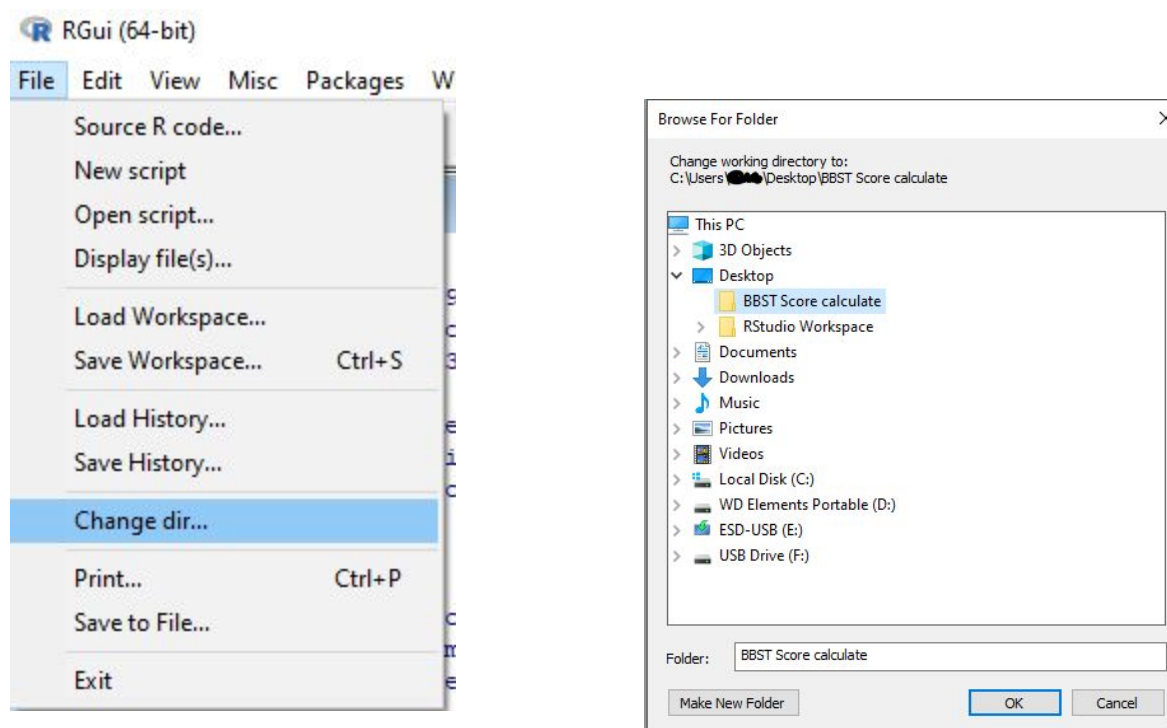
RGui (64-bit)

File Edit View Misc Packages W

Source R code...
New script
Open script...
Display file(s)...
Load Workspace...
Save Workspace... Ctrl+S
Load History...
Save History...
Change dir...
Print... Ctrl+P
Save to File...
Exit

Browse For Folder

Change working directory to:
C:\Users\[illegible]\Desktop\BBST Score calculate

This PC
3D Objects
Desktop
BBST Score calculate
RStudio Workspace
Documents
Downloads
Music
Pictures
Videos
Local Disk (C:)
WD Elements Portable (D:)
ESD-USB (E:)
USB Drive (F:)

Folder: BBST Score calculate

Make New Folder
OK
Cancel